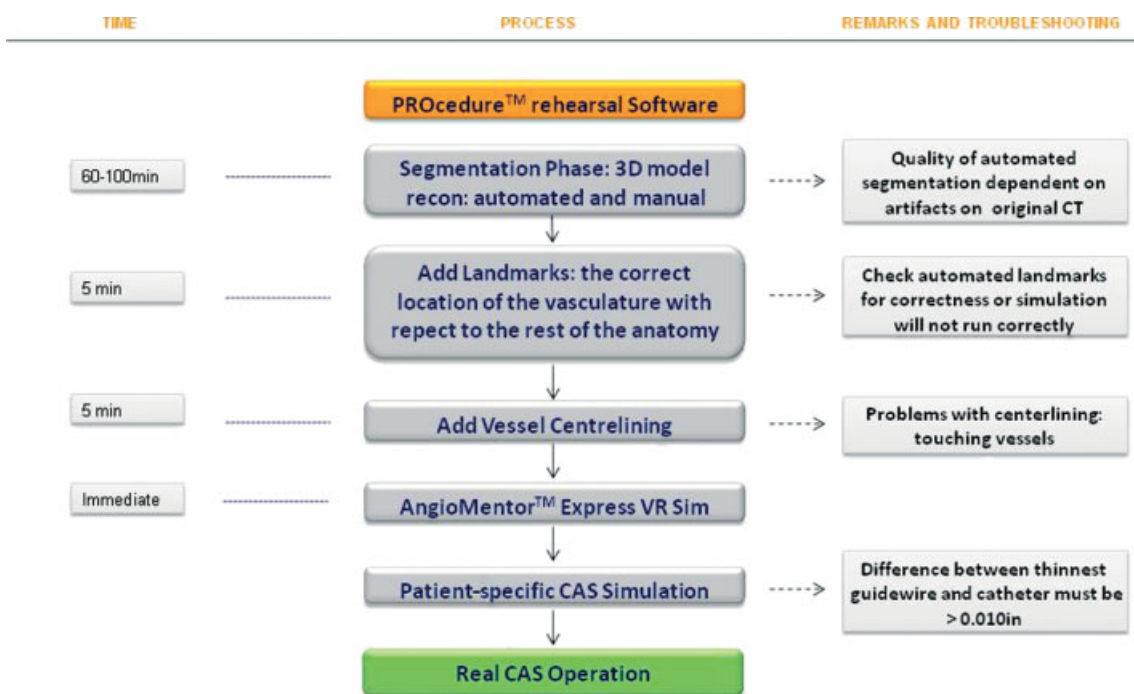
TIME

PROCESS

REMARKS AND TROUBLESHOOTING

PROcedure$^{TM}$ rehearsal Software

60-100min

Segmentation Phase: 3D model recon: automated and manual

Quality of automated segmentation dependent on artifacts on original CT

5 min

Add Landmarks: the correct location of the vasculature with repect to the rest of the anatomy

Check automated landmarks for correctness or simulation will not run correctly

5 min

Add Vessel Centrelining

Problems with centerlining: touching vessels

Immediate

AngioMentor$^{TM}$ Express VR Sim

Patient-specific CAS Simulation

Difference between thinnest guidewire and catheter must be >0.010in

Real CAS Operation